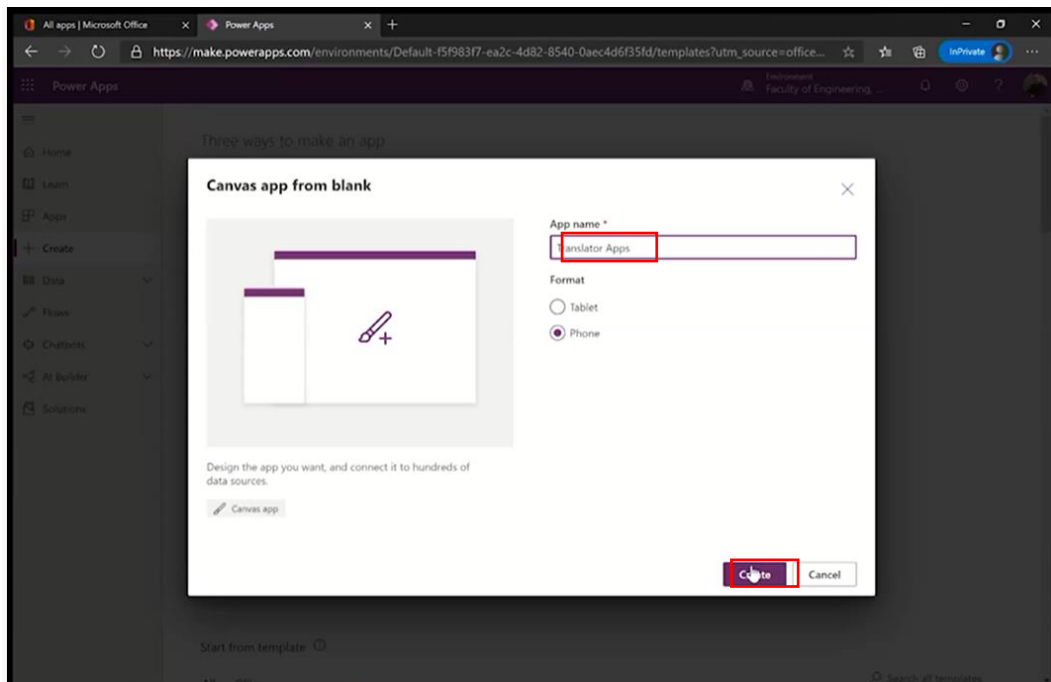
All apps | Microsoft Office
Power Apps
https://make.powerapps.com/environments/Default-f5f983f7-ea2c-4d82-8540-0aec4d6f35fd/templates?utm_source=office...
InPrivate
Power Apps
Environment
Faculty of Engineering, ...
Home
Learn
Apps
Create
Data
Flows
Chatbots
AI Builder
Solutions
Three ways to make an app
Canvas app from blank
App name *
Translator Apps
Format
Tablet
Phone
Design the app you want, and connect it to hundreds of data sources.
Canvas app
C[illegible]te
Cancel
Start from template
Search all templates